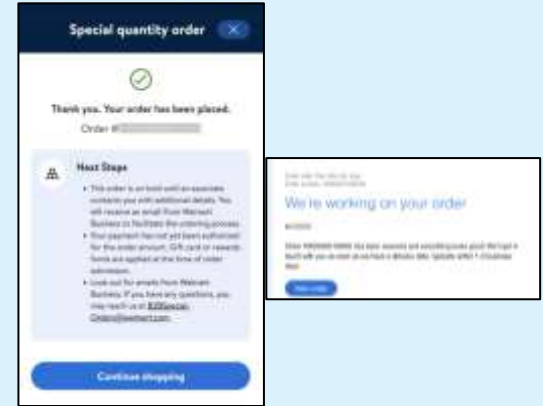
Special quantity order

Thank you. Your order has been placed.

Order #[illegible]

Next Steps

• This order is on hold until an associate contacts you with additional details. You will receive an email from Walmart Business to facilitate the ordering process.

• Your payment has not yet been authorized for the order amount. Gift card or rewards funds are applied at the time of order submission.

• Look out for emails from Walmart Business. If you have any questions, you may reach us at B2BSpecial-Orders@walmart.com.

Continue shopping

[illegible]

We're working on your order

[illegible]

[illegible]

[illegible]